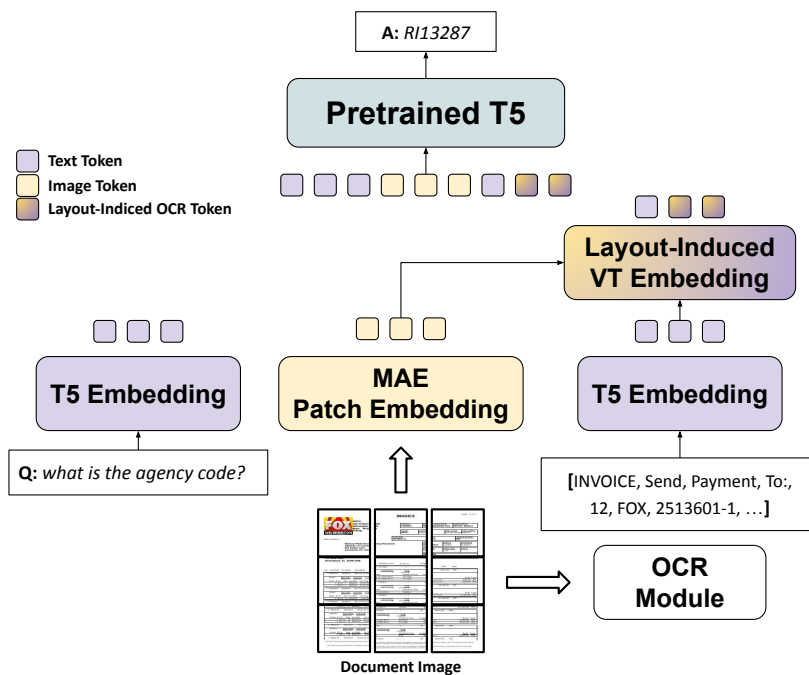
A: RI13287

Pretrained T5

Text Token
Image Token
Layout-Indiced OCR Token

Layout-Induced VT Embedding

T5 Embedding

MAE Patch Embedding

T5 Embedding

Q: what is the agency code?

[INVOICE, Send, Payment, To:, 12, FOX, 2513601-1, …]

FOX

INVOICE

OCR Module

Document Image